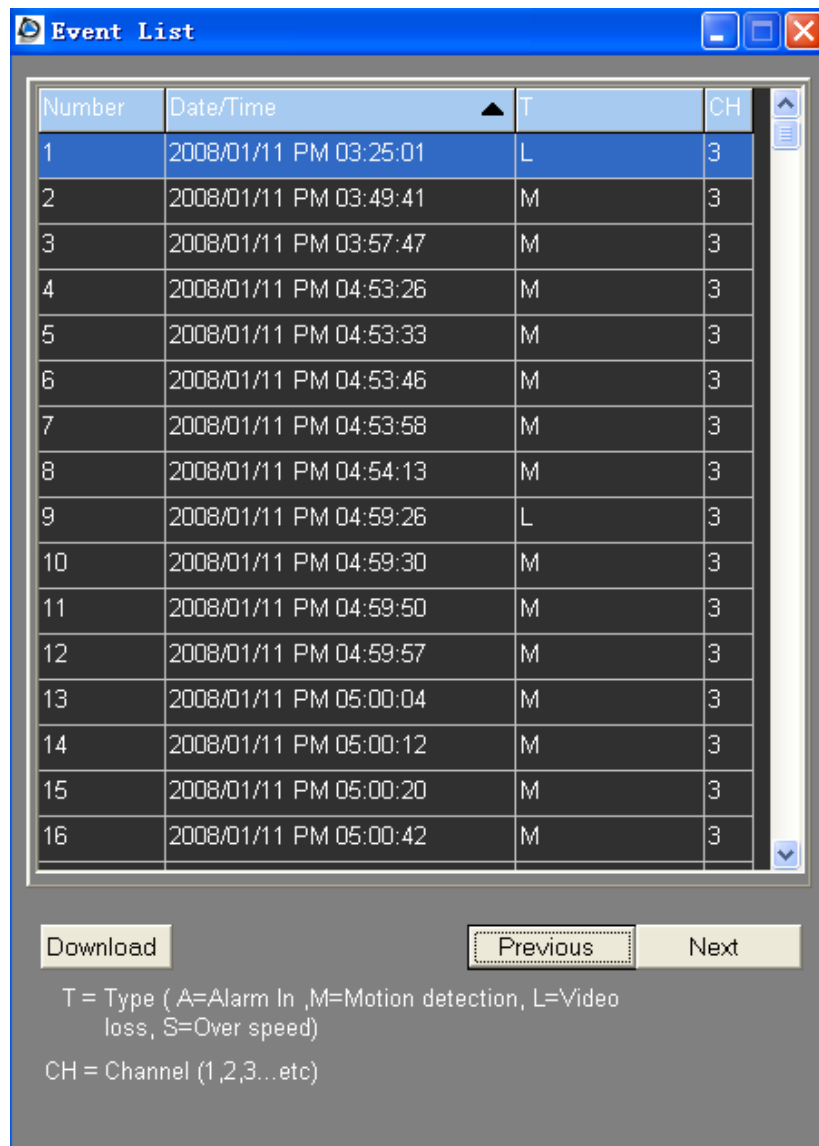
Event List

| Number | Date/Time | T | CH |
|---|---|---|---|
| 1 | 2008/01/11 PM 03:25:01 | L | 3 |
| 2 | 2008/01/11 PM 03:49:41 | M | 3 |
| 3 | 2008/01/11 PM 03:57:47 | M | 3 |
| 4 | 2008/01/11 PM 04:53:26 | M | 3 |
| 5 | 2008/01/11 PM 04:53:33 | M | 3 |
| 6 | 2008/01/11 PM 04:53:46 | M | 3 |
| 7 | 2008/01/11 PM 04:53:58 | M | 3 |
| 8 | 2008/01/11 PM 04:54:13 | M | 3 |
| 9 | 2008/01/11 PM 04:59:26 | L | 3 |
| 10 | 2008/01/11 PM 04:59:30 | M | 3 |
| 11 | 2008/01/11 PM 04:59:50 | M | 3 |
| 12 | 2008/01/11 PM 04:59:57 | M | 3 |
| 13 | 2008/01/11 PM 05:00:04 | M | 3 |
| 14 | 2008/01/11 PM 05:00:12 | M | 3 |
| 15 | 2008/01/11 PM 05:00:20 | M | 3 |
| 16 | 2008/01/11 PM 05:00:42 | M | 3 |

Download

Previous

Next

T = Type ( A=Alarm In ,M=Motion detection, L=Video loss, S=Over speed)

CH = Channel (1,2,3...etc)